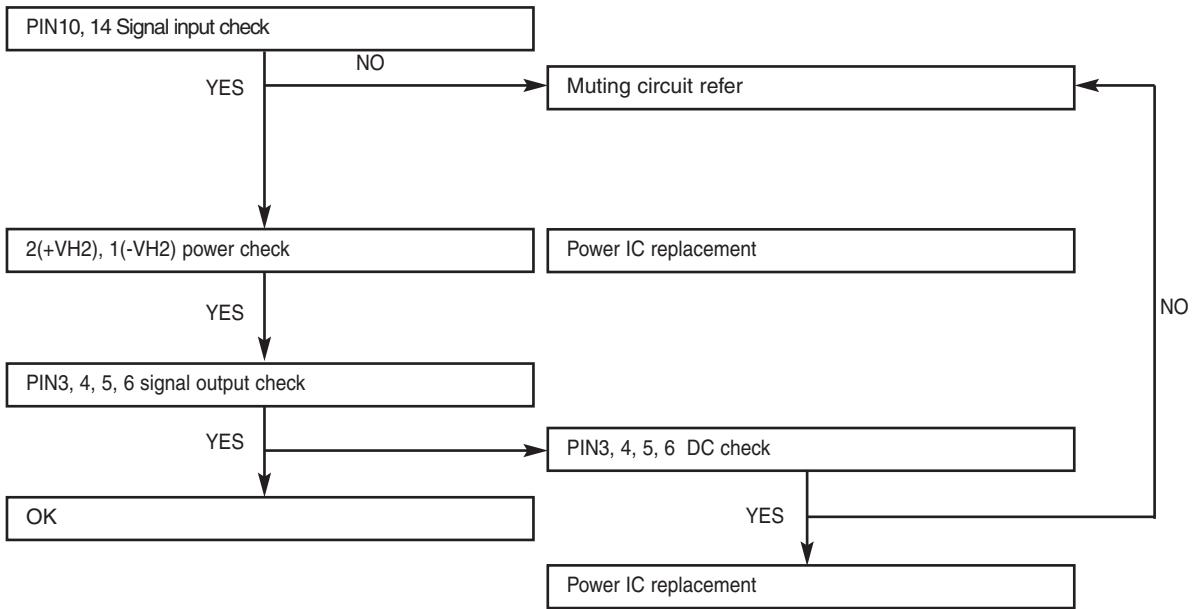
PIN10, 14 Signal input check

NO

YES

Muting circuit refer

2(+VH2), 1(-VH2) power check

Power IC replacement

YES

NO

PIN3, 4, 5, 6 signal output check

YES

PIN3, 4, 5, 6 DC check

OK

YES

Power IC replacement